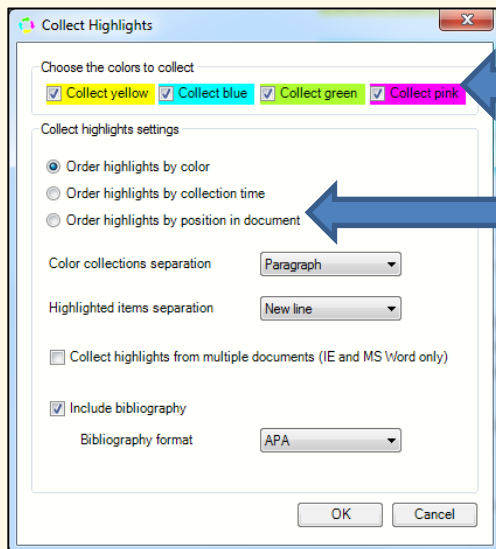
Collect Highlights

Choose the colors to collect

Collect yellow

Collect blue

Collect green

Collect pink

Collect highlights settings

Order highlights by color

Order highlights by collection time

Order highlights by position in document

Color collections separation Paragraph

Highlighted items separation New line

Collect highlights from multiple documents (IE and MS Word only)

Include bibliography

Bibliography format APA

OK

Cancel